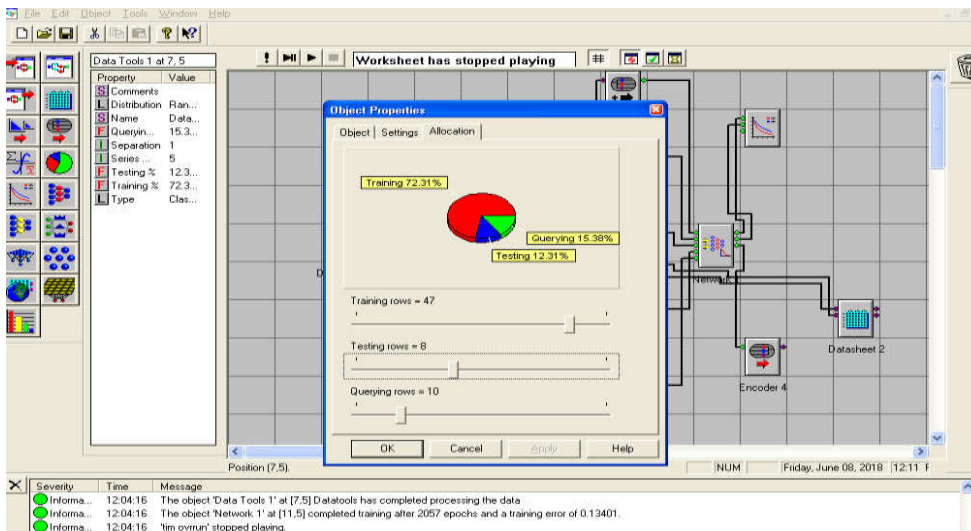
File Edit Object Tools Window Help

Data Tools 1 at 7, 5

Worksheet has stopped playing

| Property | Value |
|---|---|
| S Comments | |
| L Distribution | Ran... |
| S Name | Data... |
| F Queryin... | 15.3... |
| I Separation | 1 |
| I Series ... | 5 |
| F Testing % | 12.3... |
| F Training % | 72.3... |
| L Type | Clas... |

Object Properties

Object Settings Allocation

Training 72.31%

Querying 15.38%

Testing 12.31%

Training rows = 47

Testing rows = 8

Querying rows = 10

OK Cancel Apply Help

Network

Datasheet 2

Encoder 4

Position (7,5).

NUM Friday, June 08, 2018 12:11 F

| Severity | Time | Message |
|---|---|---|
| Informa... | 12:04:16 | The object 'Data Tools 1' at [7,5] Datatools has completed processing the data |
| Informa... | 12:04:16 | The object 'Network 1' at [11,5] completed training after 2057 epochs and a training error of 0.13401. |
| Informa... | 12:04:16 | 'tim ovrrun' stopped playing. |